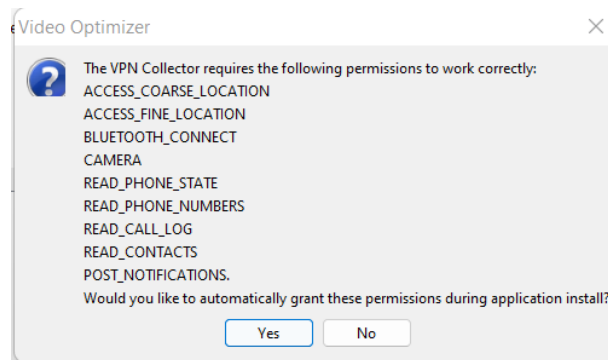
Video Optimizer

The VPN Collector requires the following permissions to work correctly:
ACCESS_COARSE_LOCATION
ACCESS_FINE_LOCATION
BLUETOOTH_CONNECT
CAMERA
READ_PHONE_STATE
READ_PHONE_NUMBERS
READ_CALL_LOG
READ_CONTACTS
POST_NOTIFICATIONS.
Would you like to automatically grant these permissions during application install?

Yes
No